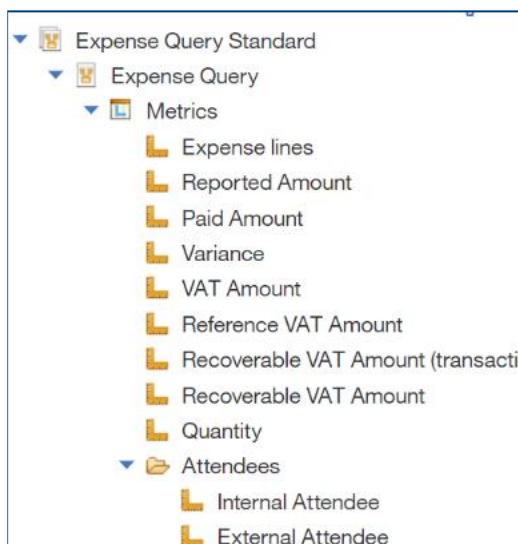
Expense Query Standard
Expense Query
Metrics
Expense lines
Reported Amount
Paid Amount
Variance
VAT Amount
Reference VAT Amount
Recoverable VAT Amount (transacti
Recoverable VAT Amount
Quantity
Attendees
Internal Attendee
External Attendee